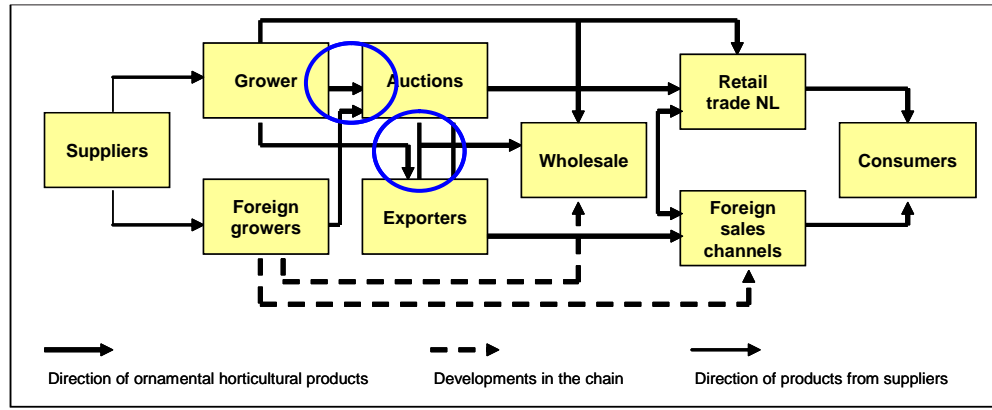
Suppliers

Grower

Foreign growers

Auctions

Exporters

Wholesale

Retail trade NL

Foreign sales channels

Consumers

Direction of ornamental horticultural products

Developments in the chain

Direction of products from suppliers